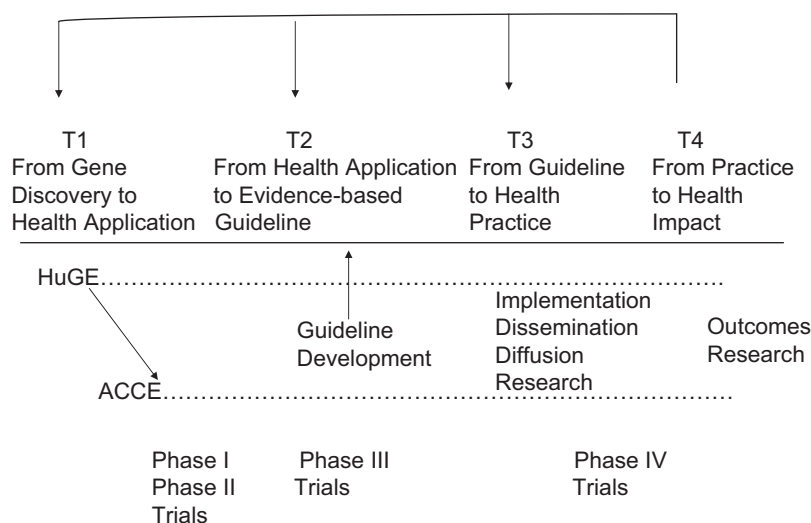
T1
From Gene Discovery to Health Application

T2
From Health Application to Evidence-based Guideline

T3
From Guideline to Health Practice

T4
From Practice to Health Impact

HuGE……………………………………………………………………

Guideline Development

Implementation Dissemination Diffusion Research

Outcomes Research

ACCE……………………………………………………………………

Phase I
Phase II
Trials

Phase III
Trials

Phase IV
Trials